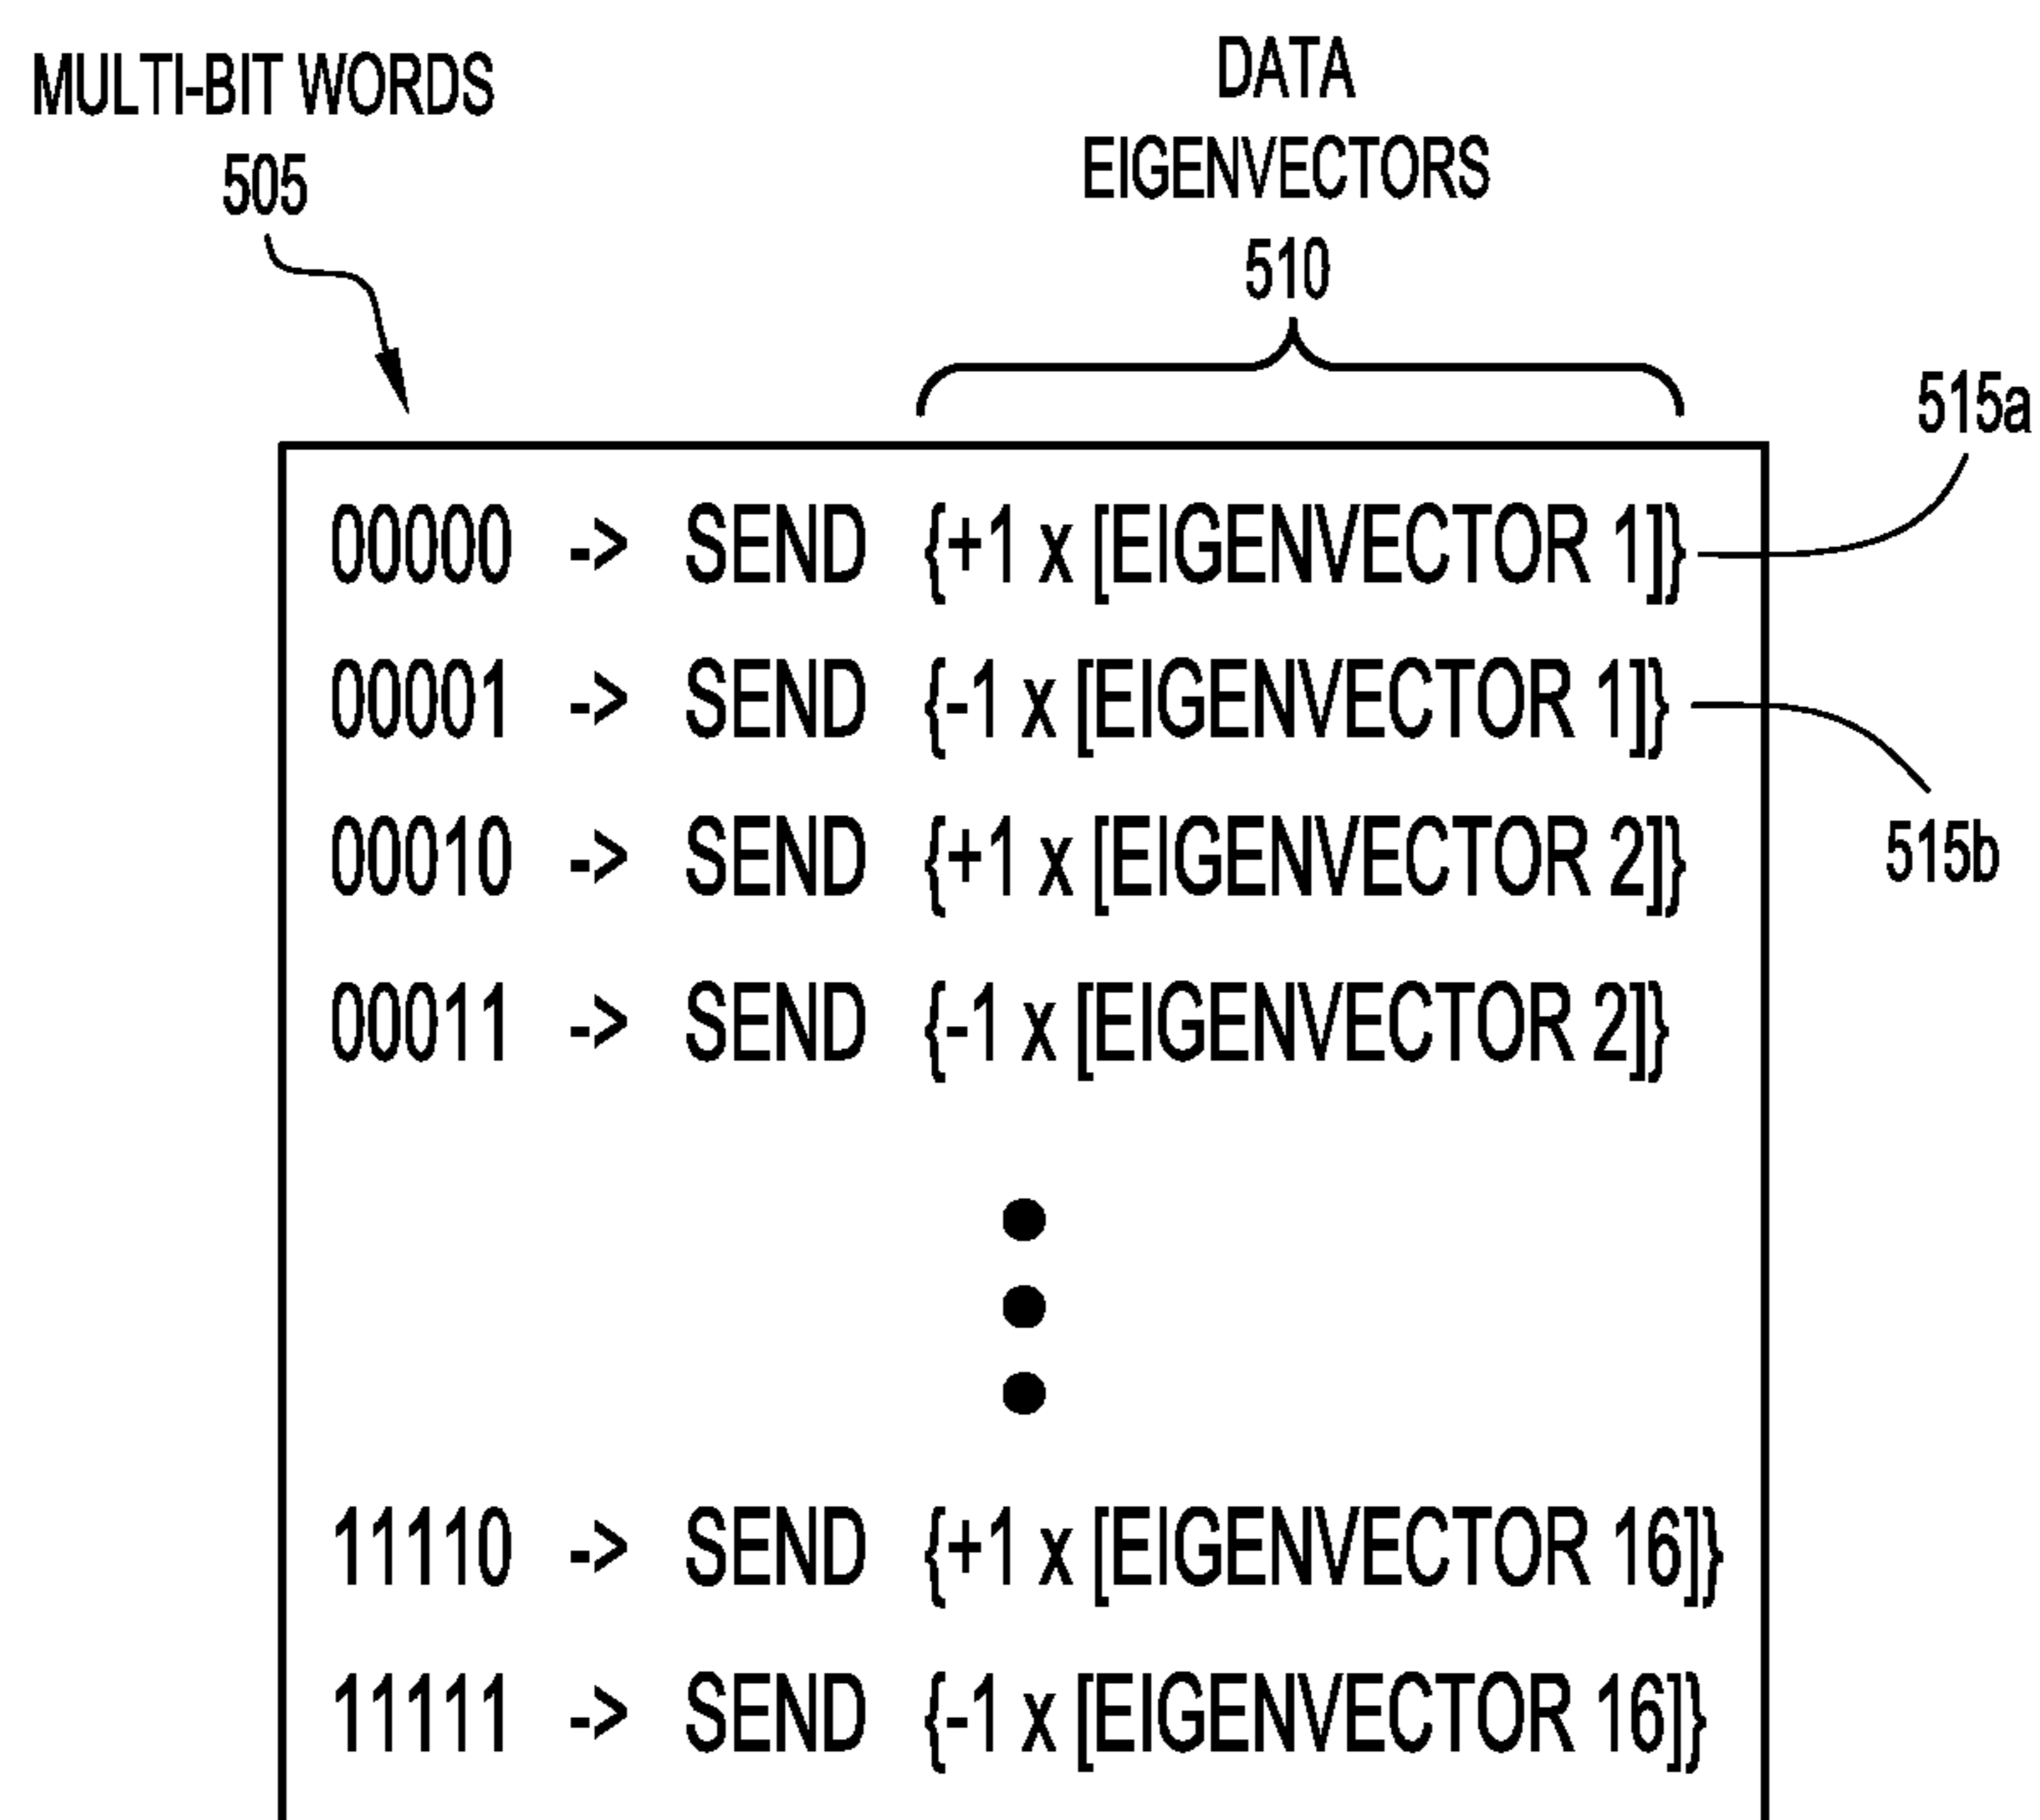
MULTI-BIT WORDS
505

DATA
EIGENVECTORS
510

515a

00000 -> SEND {+1 x [EIGENVECTOR 1]}
00001 -> SEND {-1 x [EIGENVECTOR 1]}

515b

00010 -> SEND {+1 x [EIGENVECTOR 2]}
00011 -> SEND {-1 x [EIGENVECTOR 2]}

11110 -> SEND {+1 x [EIGENVECTOR 16]}
11111 -> SEND {-1 x [EIGENVECTOR 16]}